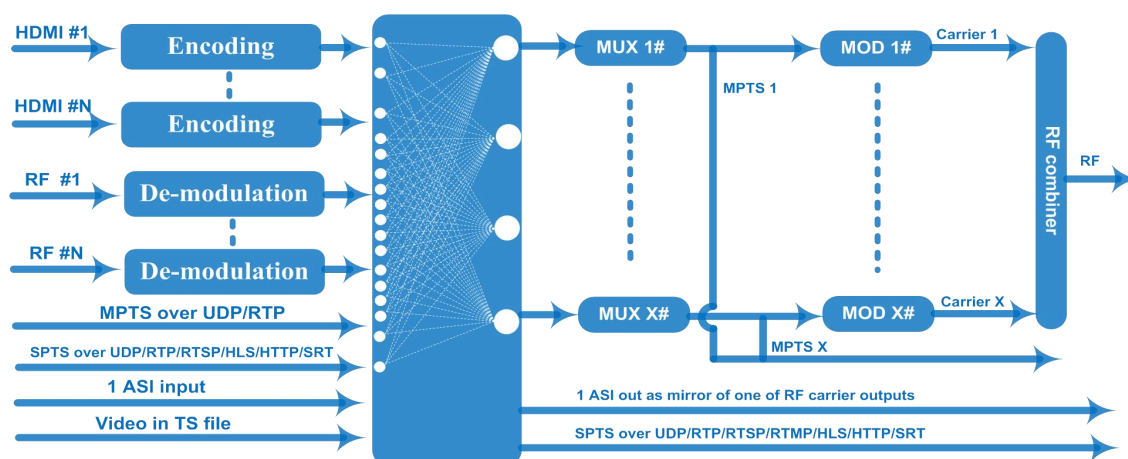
HDMI #1
Encoding
HDMI #N
Encoding
RF #1
De-modulation
RF #N
De-modulation
MPTS over UDP/RTP
SPTS over UDP/RTP/RTSP/HLS/HTTP/SRT
1 ASI input
Video in TS file
MUX 1#
MPTS 1
MOD 1#
Carrier 1
MUX X#
MOD X#
Carrier X
MPTS X
RF combiner
RF
1 ASI out as mirror of one of RF carrier outputs
SPTS over UDP/RTP/RTSP/RTMP/HLS/HTTP/SRT